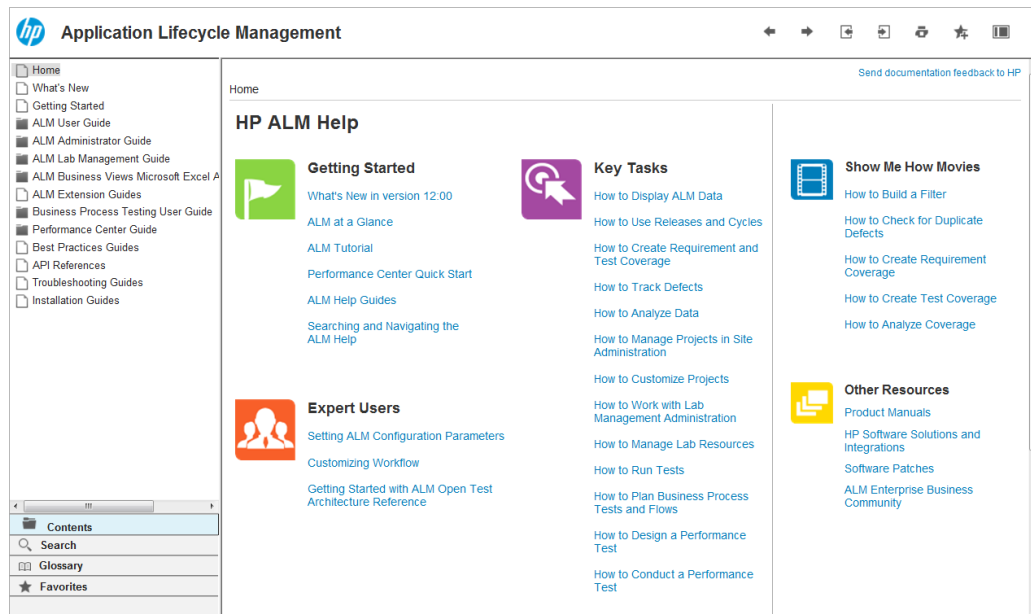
hp Application Lifecycle Management

Home
What's New
Getting Started
ALM User Guide
ALM Administrator Guide
ALM Lab Management Guide
ALM Business Views Microsoft Excel A
ALM Extension Guides
Business Process Testing User Guide
Performance Center Guide
Best Practices Guides
API References
Troubleshooting Guides
Installation Guides

Contents
Search
Glossary
Favorites

Send documentation feedback to HP

Home

HP ALM Help

Getting Started
What's New in version 12:00
ALM at a Glance
ALM Tutorial
Performance Center Quick Start
ALM Help Guides
Searching and Navigating the ALM Help

Expert Users
Setting ALM Configuration Parameters
Customizing Workflow
Getting Started with ALM Open Test Architecture Reference

Key Tasks
How to Display ALM Data
How to Use Releases and Cycles
How to Create Requirement and Test Coverage
How to Track Defects
How to Analyze Data
How to Manage Projects in Site Administration
How to Customize Projects
How to Work with Lab Management Administration
How to Manage Lab Resources
How to Run Tests
How to Plan Business Process Tests and Flows
How to Design a Performance Test
How to Conduct a Performance Test

Show Me How Movies
How to Build a Filter
How to Check for Duplicate Defects
How to Create Requirement Coverage
How to Create Test Coverage
How to Analyze Coverage

Other Resources
Product Manuals
HP Software Solutions and Integrations
Software Patches
ALM Enterprise Business Community